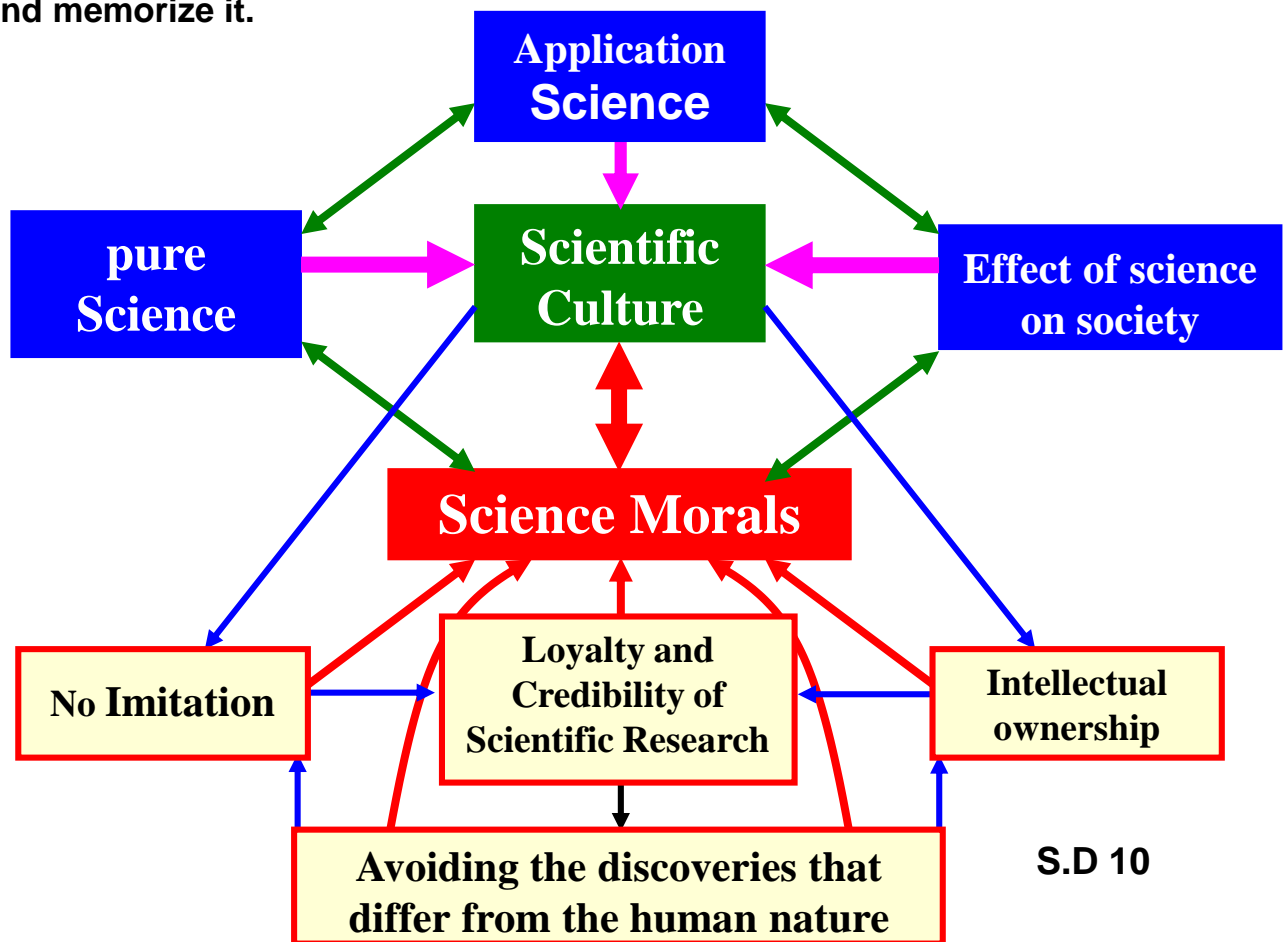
nd memorize it.

Application Science

pure Science

Scientific Culture

Effect of science on society

Science Morals

No Imitation

Loyalty and Credibility of Scientific Research

Intellectual ownership

Avoiding the discoveries that differ from the human nature

S.D 10